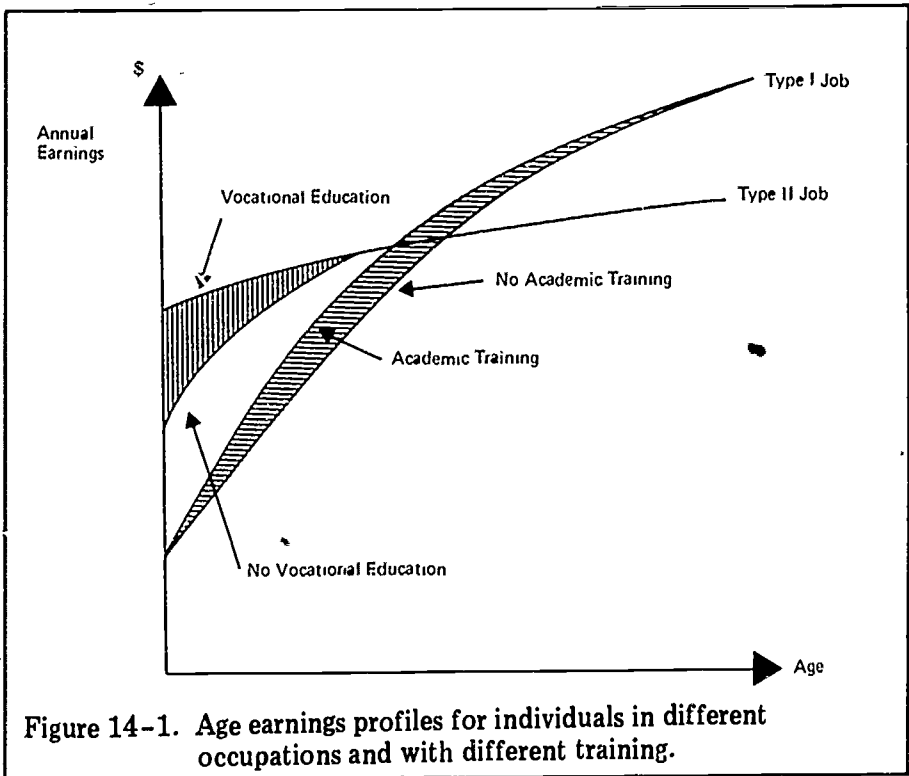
$

Annual Earnings

Type I Job

Type II Job

Vocational Education

No Academic Training

Academic Training

No Vocational Education

Age

Figure 14-1. Age earnings profiles for individuals in different occupations and with different training.